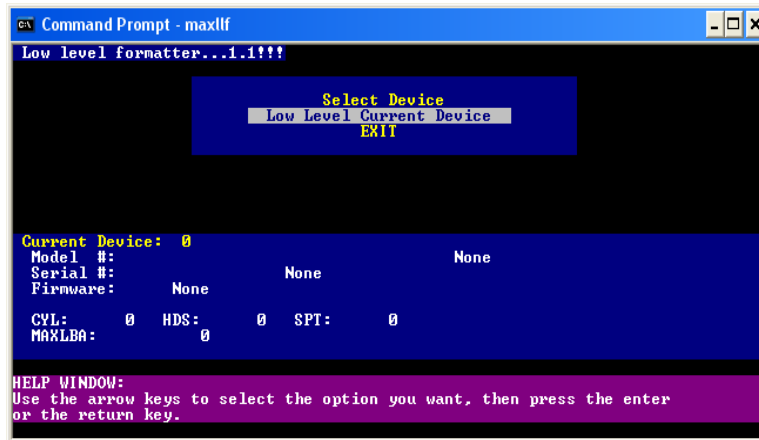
Command Prompt - maxllf

Low level formatter...1.1!!!

Select Device
Low Level Current Device
EXIT

Current Device: 0
Model #: None
Serial #: None
Firmware: None

CYL: 0 HDS: 0 SPT: 0
MAXLBA: 0

HELP WINDOW:
Use the arrow keys to select the option you want, then press the enter or the return key.